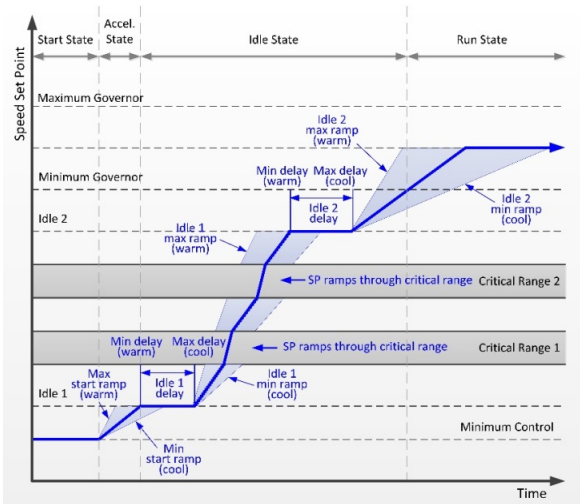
Start State

Accel. State

Idle State

Run State

Speed Set Point

Maximum Governor

Idle 2 max ramp (warm)

Minimum Governor

Min delay (warm)

Max delay (cool)

Idle 2 delay

Idle 2 min ramp (cool)

Idle 2

Idle 1 max ramp (warm)

SP ramps through critical range

Critical Range 2

Min delay (warm)

Max delay (cool)

SP ramps through critical range

Critical Range 1

Max start ramp (warm)

Idle 1 delay

Idle 1 min ramp (cool)

Idle 1

Min start ramp (cool)

Minimum Control

Time